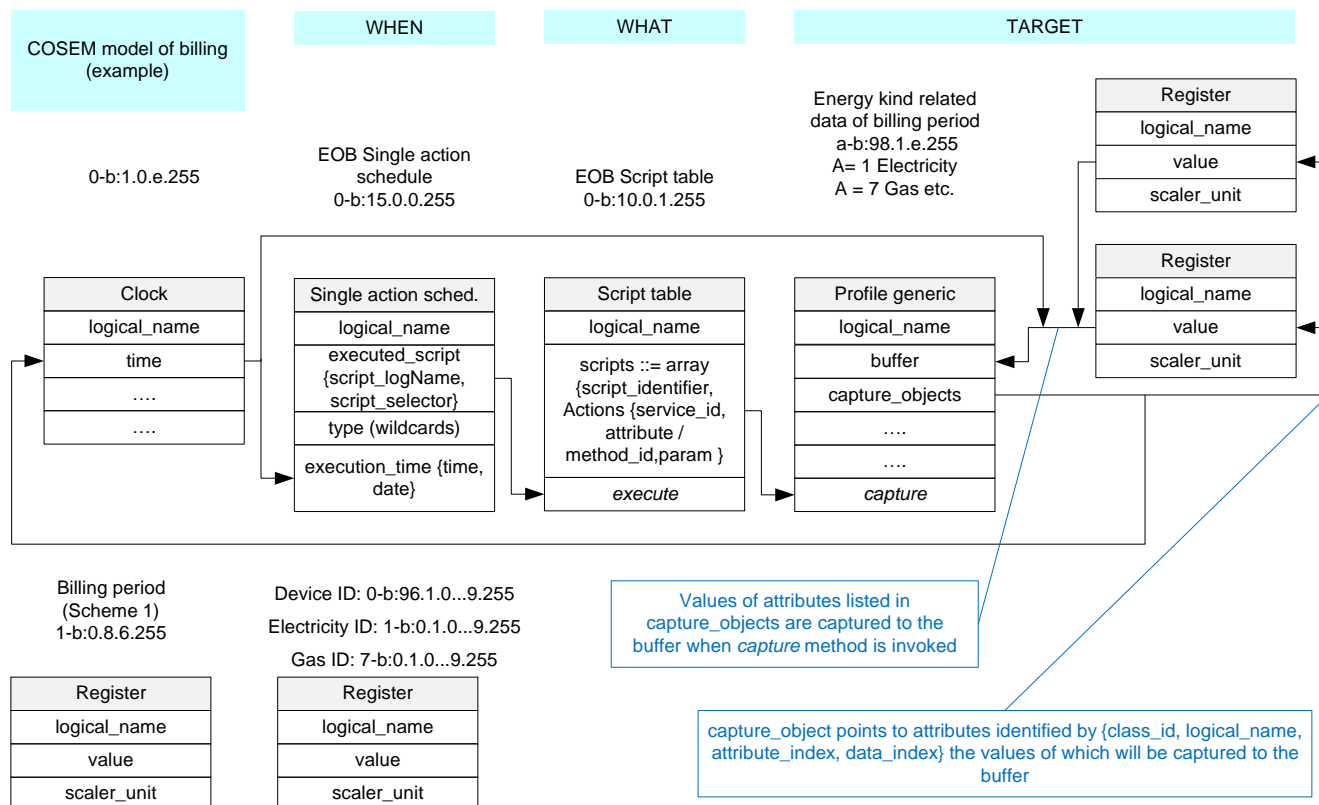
COSEM model of billing (example)

WHEN

WHAT

TARGET

0-b:1.0.e.255

EOB Single action schedule
0-b:15.0.0.255

EOB Script table
0-b:10.0.1.255

Energy kind related data of billing period
a-b:98.1.e.255
A= 1 Electricity
A = 7 Gas etc.

Register
logical_name
value
scaler_unit

Register
logical_name
value
scaler_unit

Clock
logical_name
time
….
….

Single action sched.
logical_name
executed_script {script_logName, script_selector}
type (wildcards)
execution_time {time, date}

Script table
logical_name
scripts ::= array {script_identifier, Actions {service_id, attribute / method_id,param }
execute

Profile generic
logical_name
buffer
capture_objects
….
….
capture

Billing period (Scheme 1)
1-b:0.8.6.255

Device ID: 0-b:96.1.0...9.255
Electricity ID: 1-b:0.1.0...9.255
Gas ID: 7-b:0.1.0...9.255

Values of attributes listed in capture_objects are captured to the buffer when capture method is invoked

capture_object points to attributes identified by {class_id, logical_name, attribute_index, data_index} the values of which will be captured to the buffer

Register
logical_name
value
scaler_unit

Register
logical_name
value
scaler_unit